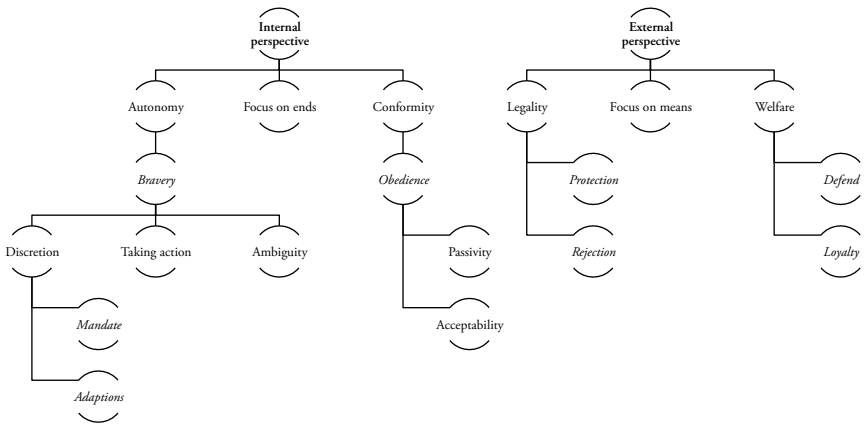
Internal perspective

Autonomy

Focus on ends

Conformity

Bravery

Obedience

Discretion

Taking action

Ambiguity

Passivity

Acceptability

Mandate

Adaptions

External perspective

Legality

Focus on means

Welfare

Protection

Rejection

Defend

Loyalty